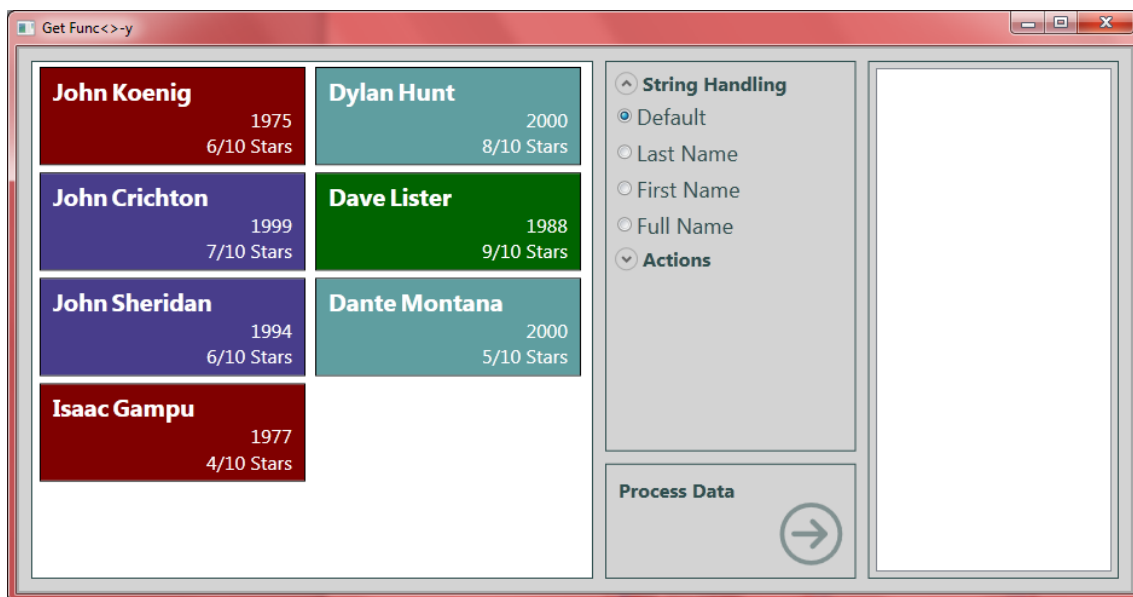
Get Func<>-y

John Koenig
1975
6/10 Stars

Dylan Hunt
2000
8/10 Stars

John Crichton
1999
7/10 Stars

Dave Lister
1988
9/10 Stars

John Sheridan
1994
6/10 Stars

Dante Montana
2000
5/10 Stars

Isaac Gampu
1977
4/10 Stars

String Handling
Default
Last Name
First Name
Full Name
Actions

Process Data